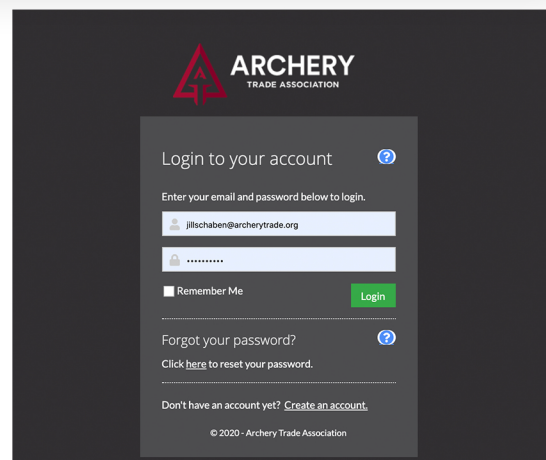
ARCHERY
TRADE ASSOCIATION

Login to your account

Enter your email and password below to login.

jillschaben@archerytrade.org

••••••••••

Remember Me

Login

Forgot your password?

Click here to reset your password.

Don't have an account yet? Create an account.

© 2020 - Archery Trade Association